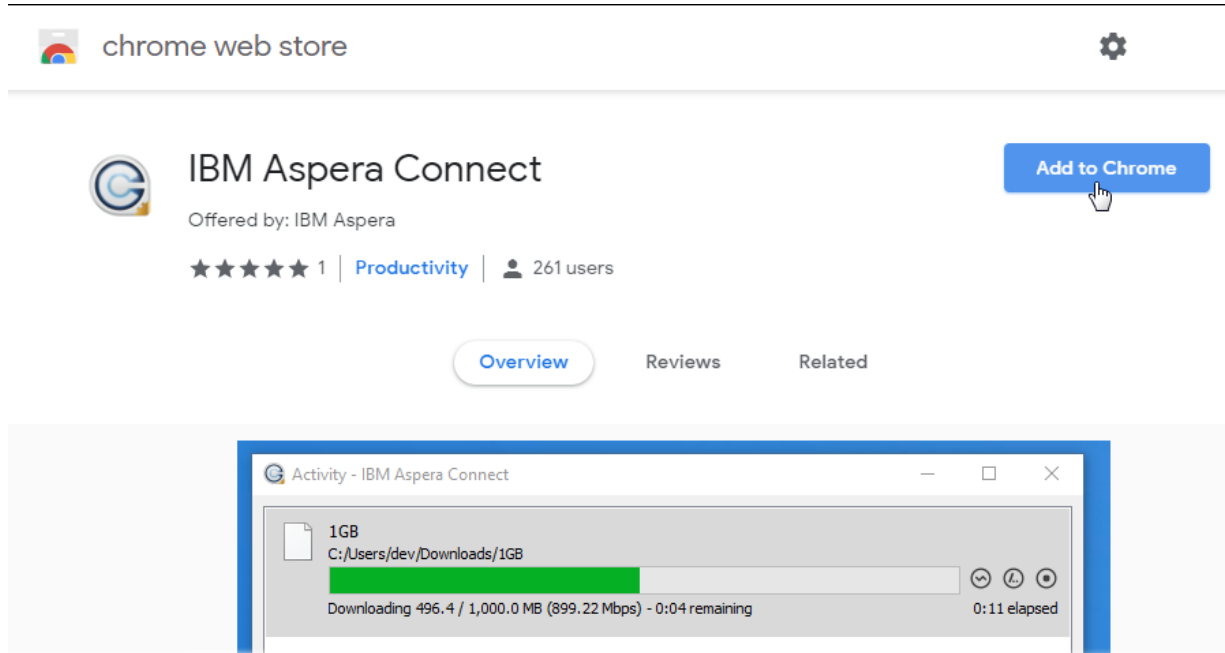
chrome web store

IBM Aspera Connect

Offered by: IBM Aspera

1 | Productivity | 261 users

Add to Chrome

Overview Reviews Related

Activity - IBM Aspera Connect

1GB
C:/Users/dev/Downloads/1GB

Downloading 496.4 / 1,000.0 MB (899.22 Mbps) - 0:04 remaining

0:11 elapsed